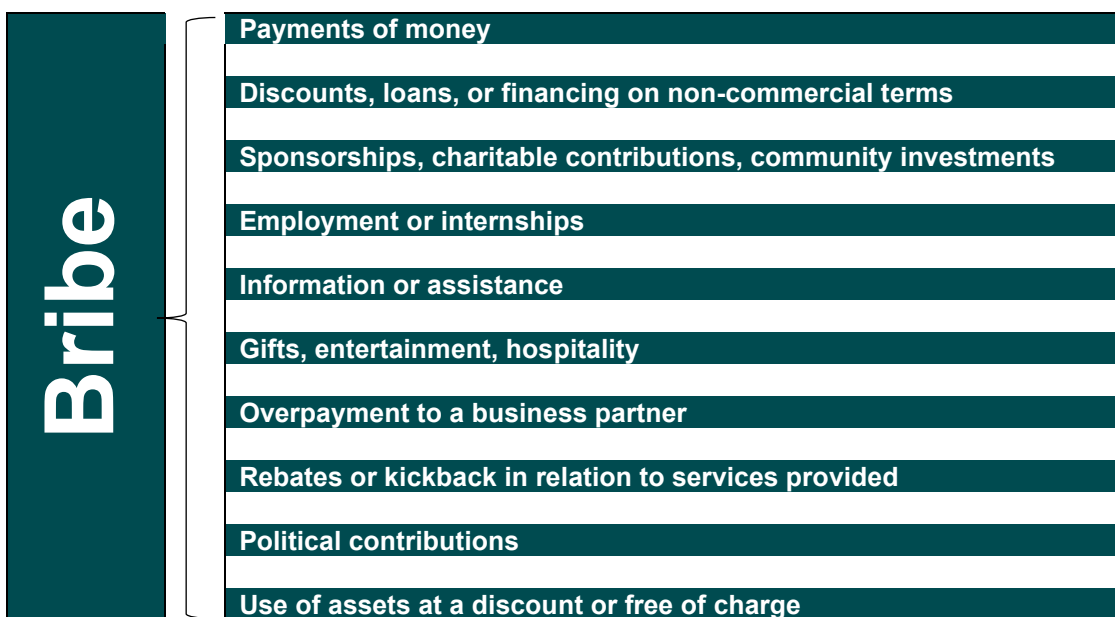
Bribe

Payments of money

Discounts, loans, or financing on non-commercial terms

Sponsorships, charitable contributions, community investments

Employment or internships

Information or assistance

Gifts, entertainment, hospitality

Overpayment to a business partner

Rebates or kickback in relation to services provided

Political contributions

Use of assets at a discount or free of charge